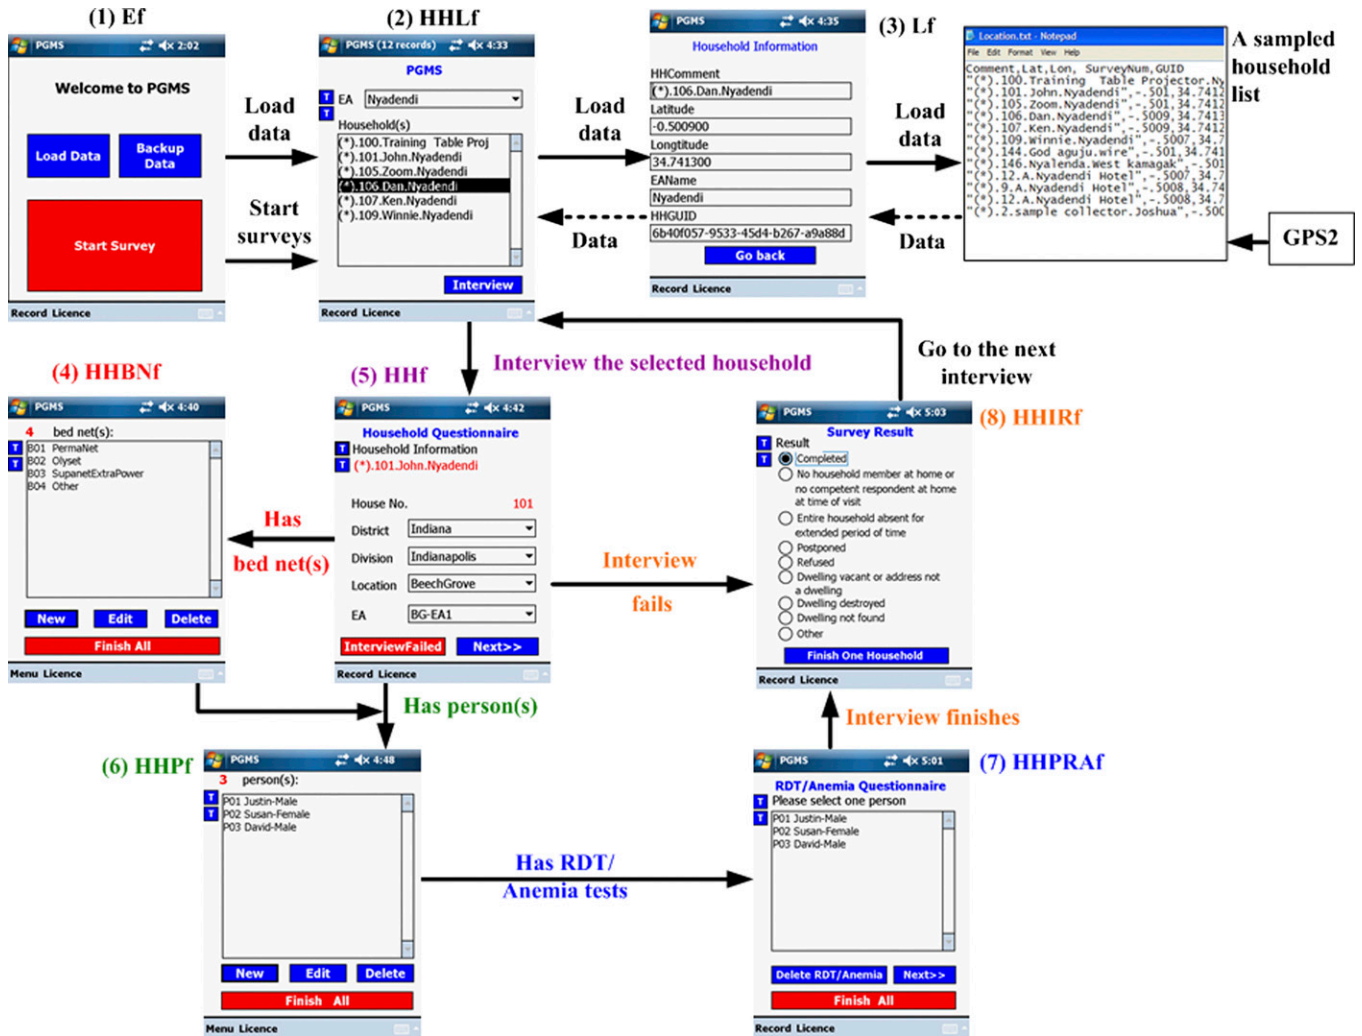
(1) Ef

PGMS 2:02

Welcome to PGMS

Load Data

Backup Data

Start Survey

Record Licence

Load data

Start surveys

(2) HHLf

PGMS (12 records) 4:33

PGMS

T EA Nyadendi

T Household(s)

(*).100.Training Table Proj
(*).101.John.Nyadendi
(*).105.Zoom.Nyadendi
(*).106.Dan.Nyadendi
(*).107.Ken.Nyadendi
(*).109.Winnie.Nyadendi

Interview

Record Licence

Load data

Data

PGMS 4:35

Household Information

HHComment
(*).106.Dan.Nyadendi
Latitude
-0.500900
Longtitude
34.741300
EAName
Nyadendi
HHGUID
6b40f057-9533-45d4-b267-a9a88d

Go back

Record Licence

(3) Lf

Load data

Data

Location.txt - Notepad

File Edit Format View Help

Comment,Lat,Lon, SurveyNum,GUID
"(*).100.Training Table Projector.Ny
"(*).101.John.Nyadendi",-.501,34.7412
"(*).105.Zoom.Nyadendi",-.501,34.7412
"(*).106.Dan.Nyadendi",-.5009,34.7413
"(*).107.Ken.Nyadendi",-.5009,34.7412
"(*).109.Winnie.Nyadendi",-.5007,34.7
"(*).144.God aguju.wire",-.501,34.741
"(*).146.Nyalenda.West kamagak",-.501
"(*).12.A.Nyadendi Hotel",-.5007,34.7
"(*).9.A.Nyadendi Hotel",-.5008,34.74
"(*).12.A.Nyadendi Hotel",-.5008,34.7
"(*).2.sample collector.Joshua",-.50C

A sampled household list

GPS2

Go to the next interview

(4) HHBNf

PGMS 4:40

4 bed net(s):

B01 PermaNet
B02 Olyset
B03 SupanetExtraPower
B04 Other

New Edit Delete

Finish All

Menu Licence

Has bed net(s)

(5) HHf

Interview the selected household

PGMS 4:42

Household Questionnaire

T Household Information

T (*).101.John.Nyadendi

House No. 101

District Indiana

Division Indianapolis

Location BeechGrove

EA BG-EA1

InterviewFailed Next>>

Record Licence

Interview fails

(8) HHIRf

PGMS 5:03

Survey Result

T Result

T Completed
No household member at home or no competent respondent at home at time of visit
Entire household absent for extended period of time
Postponed
Refused
Dwelling vacant or address not a dwelling
Dwelling destroyed
Dwelling not found
Other

Finish One Household

Record Licence

Has person(s)

Interview finishes

(6) HHPf

PGMS 4:48

3 person(s):

P01 Justin-Male
P02 Susan-Female
P03 David-Male

New Edit Delete

Finish All

Menu Licence

Has RDT/ Anemia tests

PGMS 5:01

(7) HHPRAf

RDT/Anemia Questionnaire

T Please select one person

P01 Justin-Male
P02 Susan-Female
P03 David-Male

Delete RDT/Anemia Next>>

Finish All

Record Licence